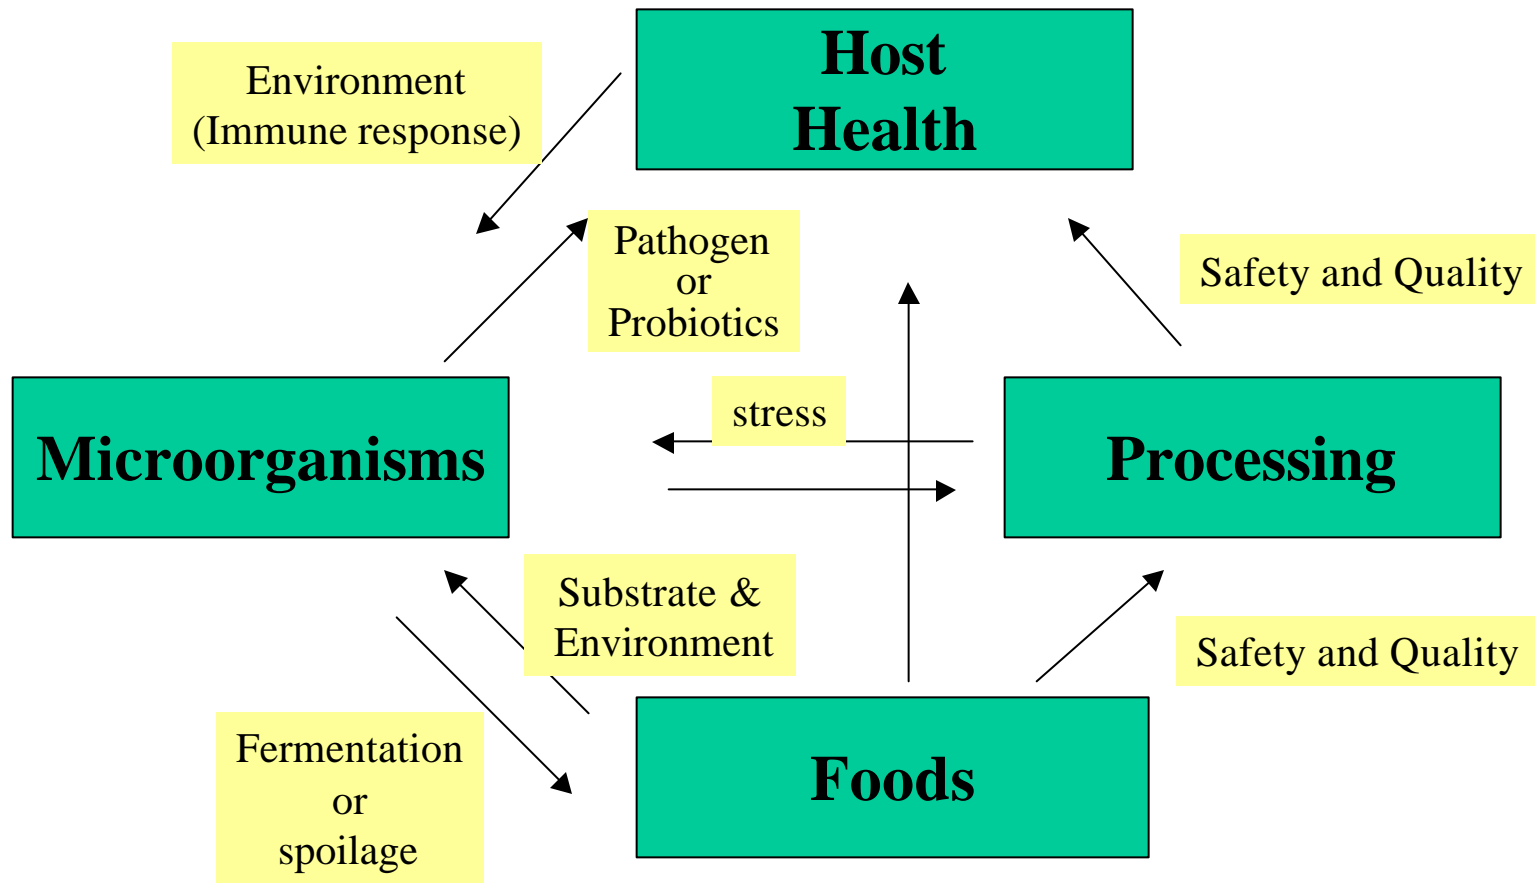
Environment
(Immune response)

Host
Health

Pathogen
or
Probiotics

Safety and Quality

Microorganisms

stress

Processing

Substrate &
Environment

Safety and Quality

Fermentation
or
spoilage

Foods